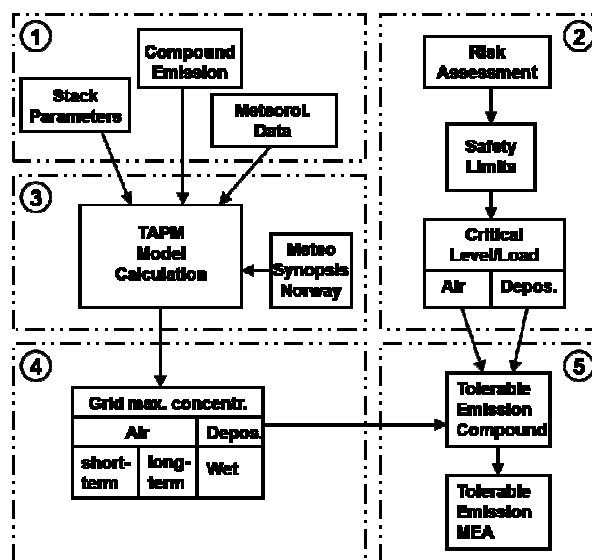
1

Compound Emission

Stack Parameters

Meteorol. Data

2

Risk Assessment

Safety Limits

3

TAPM Model Calculation

Meteo Synopsis Norway

Critical Level/Load

Air

Depos.

4

Grid max. concentr.

| Air | | Depos. |
|---|---|---|
| short-term | long-term | Wet |

5

Tolerable Emission Compound

Tolerable Emission MEA